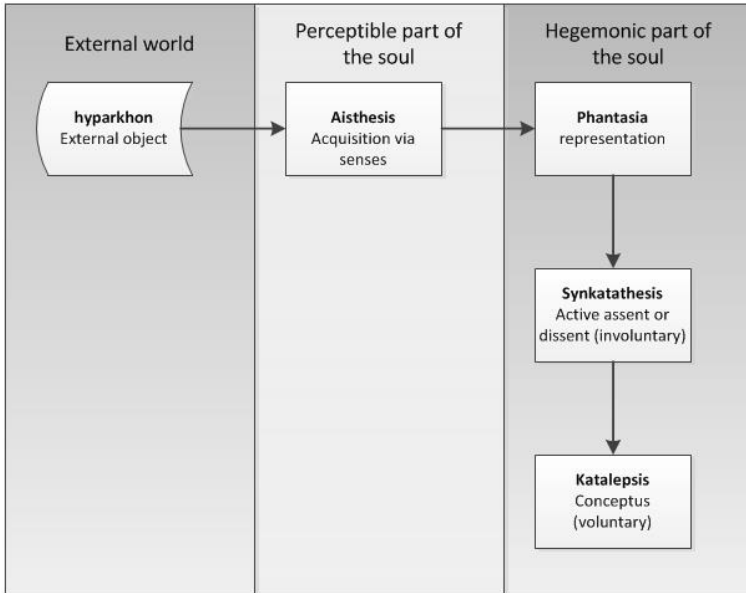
External world

Perceptible part of the soul

Hegemonic part of the soul

**hyparkhon**
External object

**Aisthesis**
Acquisition via senses

**Phantasia**
representation

**Synkatathesis**
Active assent or dissent (involuntary)

**Katalepsis**
Conceptus (voluntary)